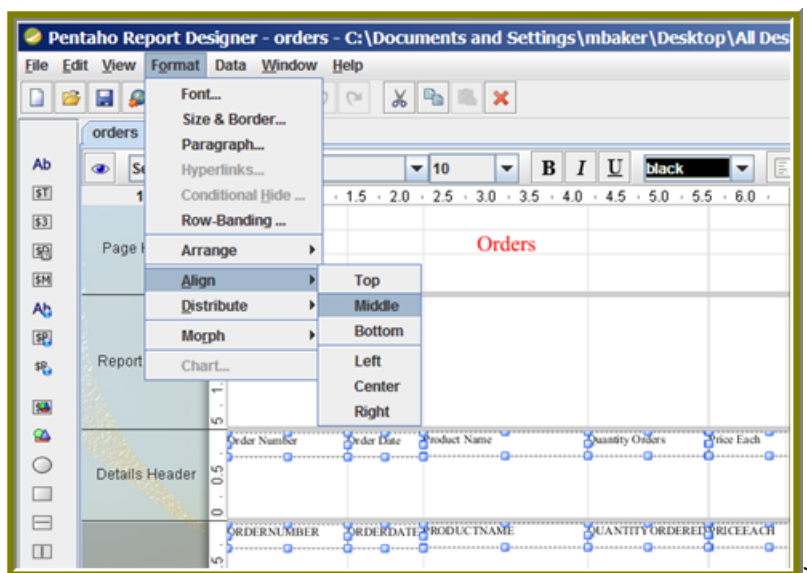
Pentaho Report Designer - orders - C:\Documents and Settings\mbaker\Desktop\All Des

File Edit View Format Data Window Help

Font...
Size & Border...
Paragraph...
Hyperlinks...
Conditional Hide ...
Row-Banding ...
Arrange
Align
Distribute
Morph
Chart...

Top
Middle
Bottom
Left
Center
Right

orders

Ab
$T
$3
$S
$M
Ab
$P
$R

10
B I U black

1.5 · 2.0 · 2.5 · 3.0 · 3.5 · 4.0 · 4.5 · 5.0 · 5.5 · 6.0

Page H
Orders

Report

Details Header

Order Number Order Date Product Name Quantity Orders Price Each

ORDERNUMBER ORDERDATE PRODUCTNAME QUANTITYORDERED PRICEEACH

1
0.5
0
0.5